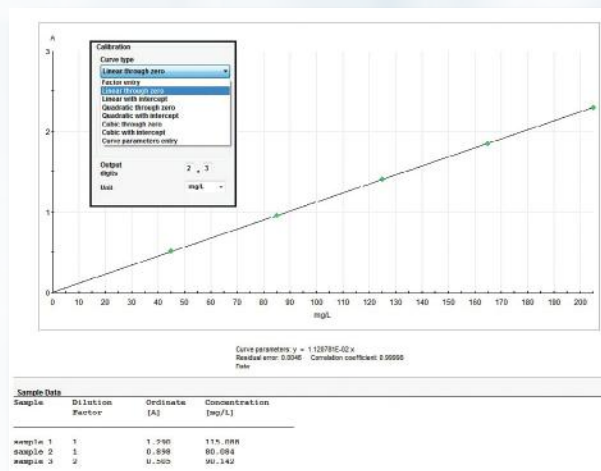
A

3

2

1

0

Calibration

Curve type

Linear through zero

Factor entry
Linear through zero
Linear with intercept
Quadratic through zero
Quadratic with intercept
Cubic through zero
Cubic with intercept
Curve parameters entry

Output digits 2 , 3

Unit mg/L

0 10 20 30 40 50 60 70 80 90 100 110 120 130 140 150 160 170 180 190 200

mg/L

Curve parameters: y = 1.120781E-02 x
Residual error: 0.0046 Correlation coefficient: 0.99996
Date

Sample Data

| Sample | Dilution Factor | Ordinate [A] | Concentration [mg/L] |
|---|---|---|---|
| sample 1 | 1 | 1.290 | 115.088 |
| sample 2 | 1 | 0.898 | 80.084 |
| sample 3 | 2 | 0.505 | 90.142 |